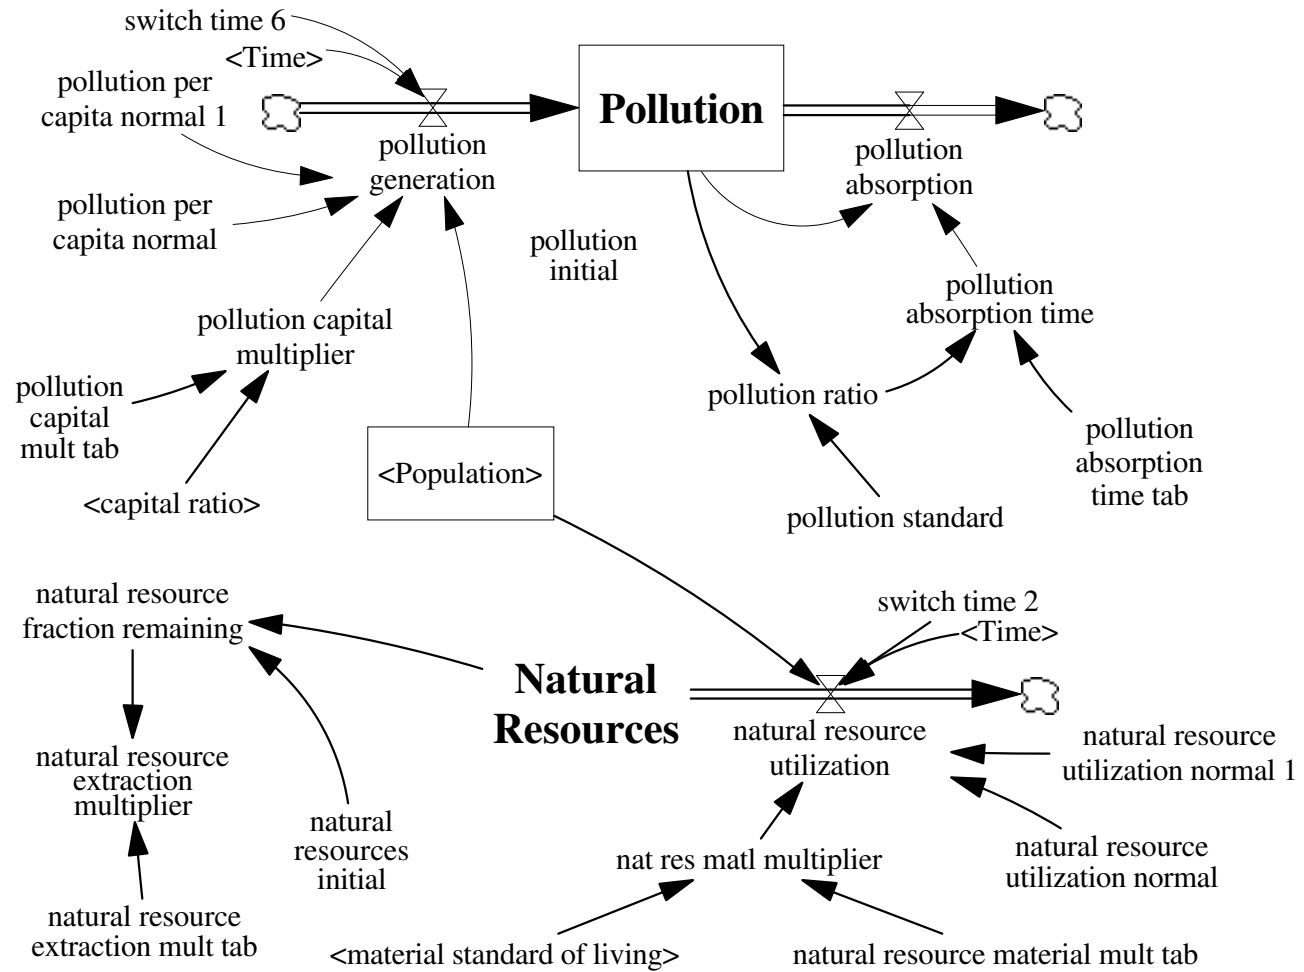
switch time 6
<Time>
pollution per capita normal 1
Pollution
pollution generation
pollution absorption
pollution per capita normal
pollution initial
pollution absorption time
pollution capital multiplier
pollution capital mult tab
pollution ratio
<Population>
pollution absorption time tab
<capital ratio>
pollution standard
natural resource fraction remaining
switch time 2
<Time>
Natural Resources
natural resource utilization
natural resource utilization normal 1
natural resource extraction multiplier
natural resources initial
natural resource utilization normal
nat res matl multiplier
natural resource extraction mult tab
<material standard of living>
natural resource material mult tab